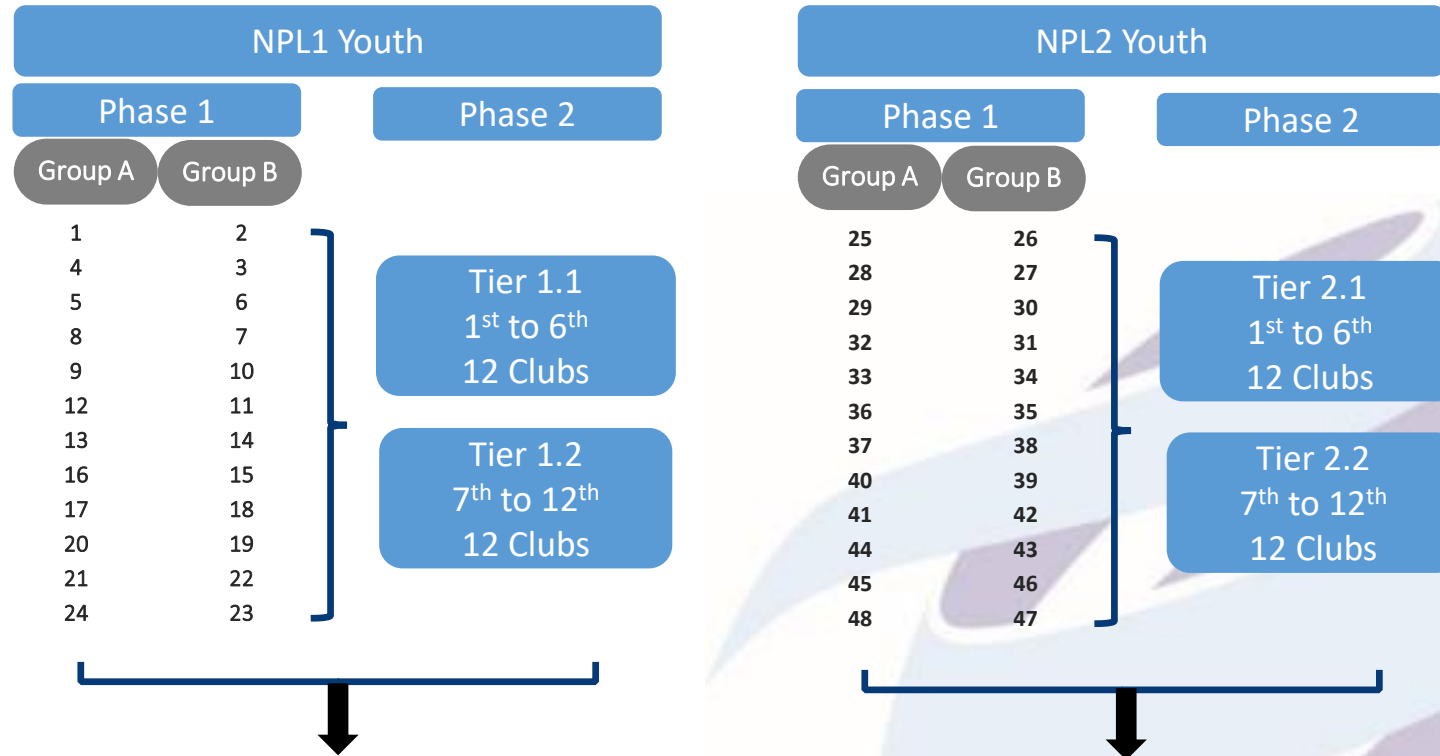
NPL1 Youth

Phase 1

Phase 2

| Group A | Group B |
|---|---|
| 1 | 2 |
| 4 | 3 |
| 5 | 6 |
| 8 | 7 |
| 9 | 10 |
| 12 | 11 |
| 13 | 14 |
| 16 | 15 |
| 17 | 18 |
| 20 | 19 |
| 21 | 22 |
| 24 | 23 |

Tier 1.1
1$^{st}$ to 6$^{th}$
12 Clubs

Tier 1.2
7$^{th}$ to 12$^{th}$
12 Clubs

NPL2 Youth

Phase 1

Phase 2

| Group A | Group B |
|---|---|
| 25 | 26 |
| 28 | 27 |
| 29 | 30 |
| 32 | 31 |
| 33 | 34 |
| 36 | 35 |
| 37 | 38 |
| 40 | 39 |
| 41 | 42 |
| 44 | 43 |
| 45 | 46 |
| 48 | 47 |

Tier 2.1
1$^{st}$ to 6$^{th}$
12 Clubs

Tier 2.2
7$^{th}$ to 12$^{th}$
12 Clubs